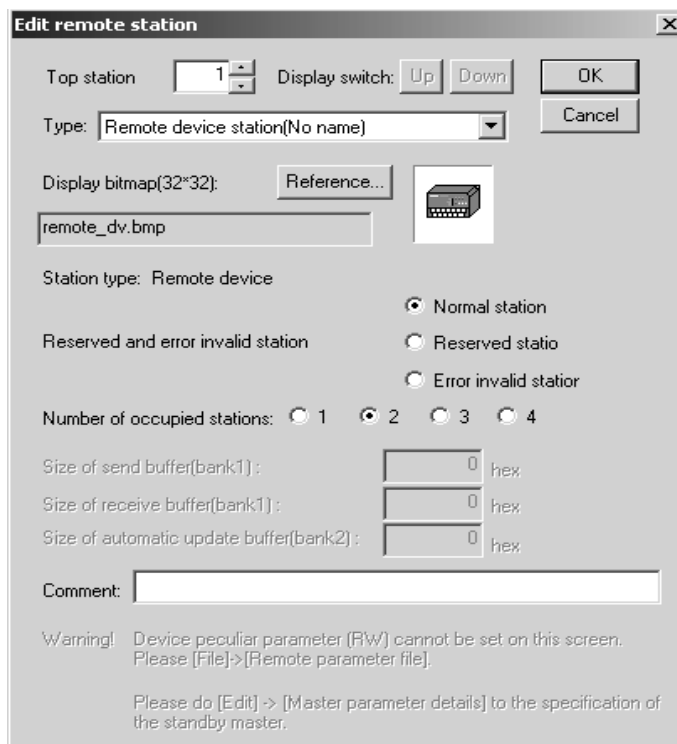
Edit remote station

×

Top station 1 Display switch: Up Down OK

Cancel

Type: Remote device station(No name)

Display bitmap(32*32): Reference...

remote_dv.bmp

Station type: Remote device

Normal station

Reserved and error invalid station

Reserved statio

Error invalid statior

Number of occupied stations: 1 2 3 4

Size of send buffer(bank1) : 0 hex

Size of receive buffer(bank1) : 0 hex

Size of automatic update buffer(bank2) : 0 hex

Comment:

Warning! Device peculiar parameter (RW) cannot be set on this screen. Please [File]->[Remote parameter file].

Please do [Edit] -> [Master parameter details] to the specification of the standby master.